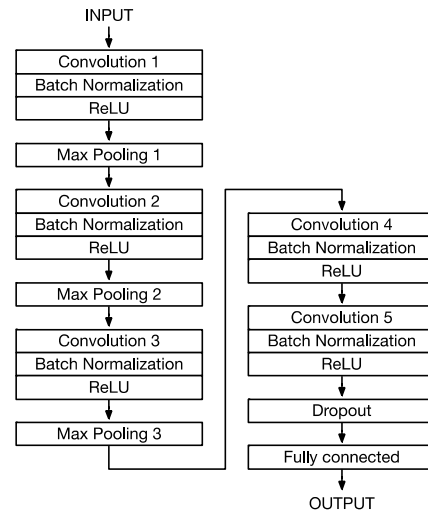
INPUT

Convolution 1
Batch Normalization
ReLU

Max Pooling 1

Convolution 2
Batch Normalization
ReLU

Max Pooling 2

Convolution 3
Batch Normalization
ReLU

Max Pooling 3

Convolution 4
Batch Normalization
ReLU

Convolution 5
Batch Normalization
ReLU

Dropout

Fully connected

OUTPUT